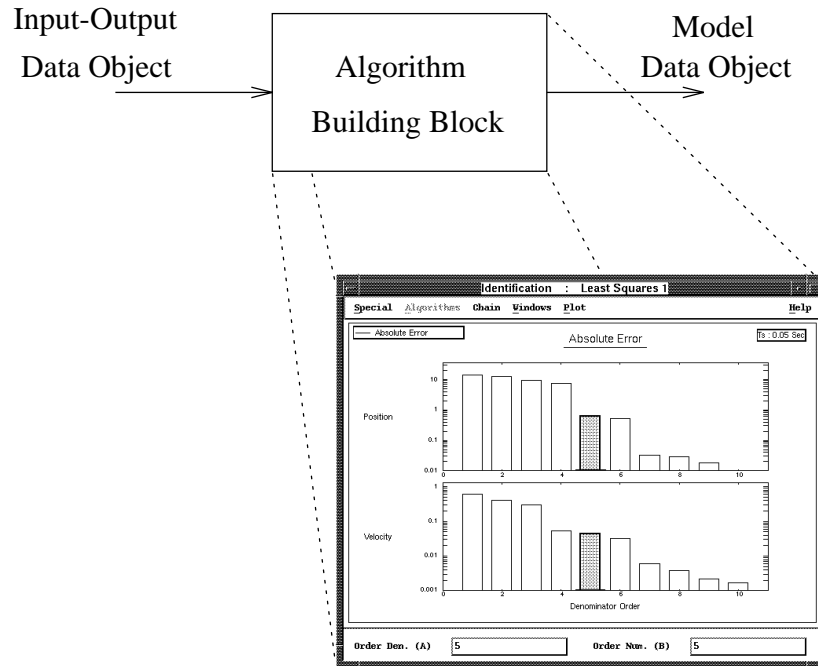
Input-Output
Data Object

Algorithm
Building Block

Model
Data Object

Identification : Least Squares 1

Special Algorithms Chain Windows Plot Help

Absolute Error

Absolute Error

Ts : 0.05 Sec

10
1
0.1
0.01

Position

0 2 4 6 8 10

1
0.1
0.01
0.001

Velocity

0 2 4 6 8 10

Denominator Order

Order Den. (A) 5

Order Num. (B) 5